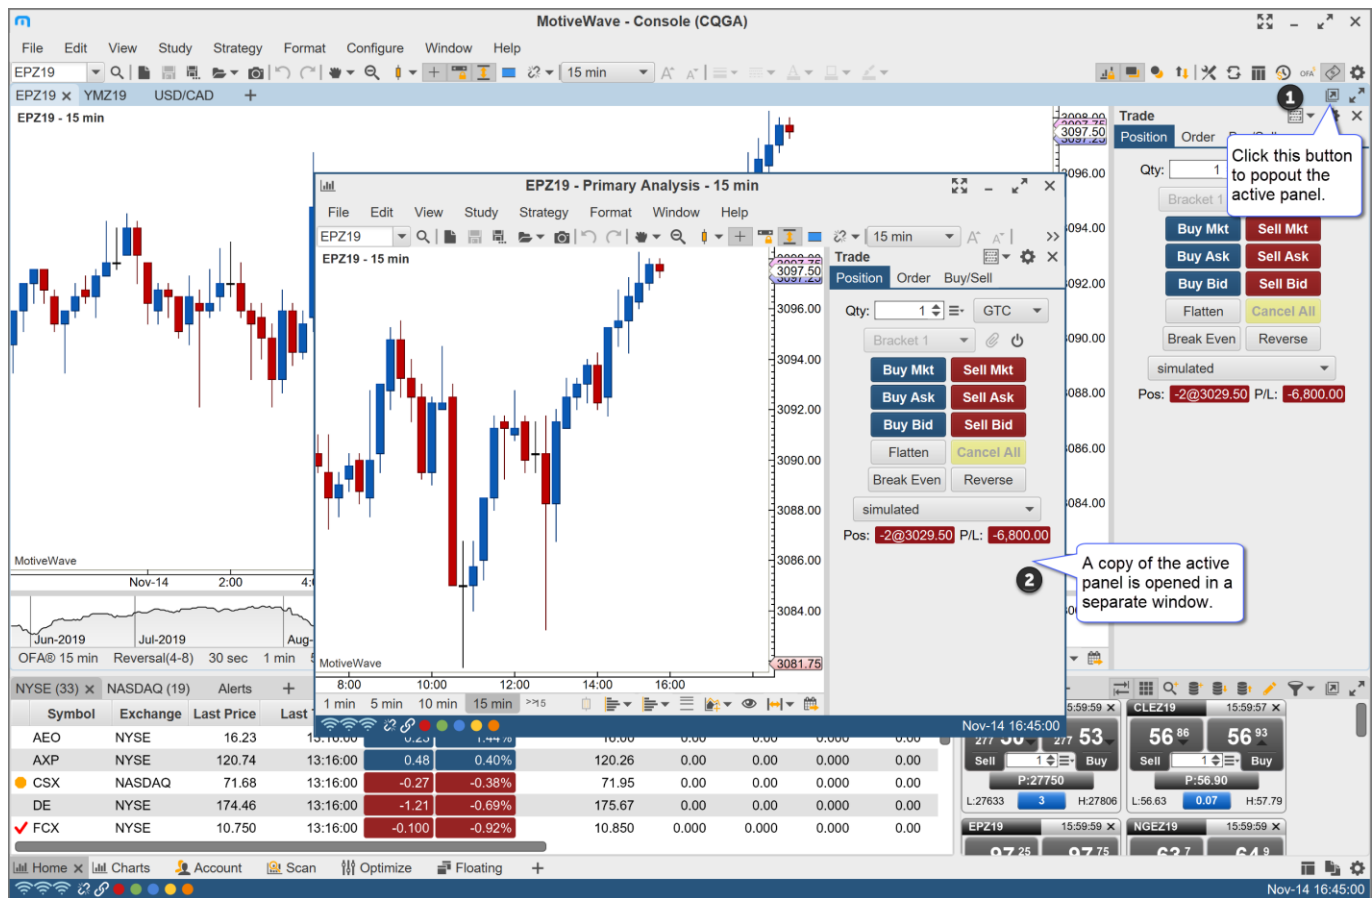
MotiveWave - Console (CQGA)

File Edit View Study Strategy Format Configure Window Help

EPZ19 15 min

EPZ19 YMZ19 USD/CAD +

EPZ19 - 15 min

Trade
Position Order
Qty: 1
Bracket 1

Click this button to popout the active panel.

1

Buy Mkt Sell Mkt
Buy Ask Sell Ask
Buy Bid Sell Bid
Flatten Cancel All
Break Even Reverse
simulated
Pos: -2@3029.50 P/L: -6,800.00

3098.00
3097.50
3096.00
3094.00
3092.00
3090.00
3088.00
3086.00
3084.00

EPZ19 - Primary Analysis - 15 min

File Edit View Study Strategy Format Window Help

EPZ19 15 min

EPZ19 - 15 min

Trade
Position Order Buy/Sell
Qty: 1 GTC
Bracket 1
Buy Mkt Sell Mkt
Buy Ask Sell Ask
Buy Bid Sell Bid
Flatten Cancel All
Break Even Reverse
simulated
Pos: -2@3029.50 P/L: -6,800.00

3097.50
3096.00
3094.00
3092.00
3090.00
3088.00
3086.00
3084.00
3081.75

MotiveWave

8:00 10:00 12:00 14:00 16:00

1 min 5 min 10 min 15 min >15

Nov-14 16:45:00

A copy of the active panel is opened in a separate window.

2

MotiveWave

Nov-14 2:00 4:

Jun-2019 Jul-2019 Aug-

OFA® 15 min Reversal(4-8) 30 sec 1 min

NYSE (33) NASDAQ (19) Alerts +

| Symbol | Exchange | Last Price | Last | | | | | | | |
|---|---|---|---|---|---|---|---|---|---|---|
| AEO | NYSE | 16.23 | 13:16:00 | 0.23 | 1.44% | 16.00 | 0.00 | 0.00 | 0.000 | 0.00 |
| AXP | NYSE | 120.74 | 13:16:00 | 0.48 | 0.40% | 120.26 | 0.00 | 0.00 | 0.000 | 0.00 |
| CSX | NASDAQ | 71.68 | 13:16:00 | -0.27 | -0.38% | 71.95 | 0.00 | 0.00 | 0.000 | 0.00 |
| DE | NYSE | 174.46 | 13:16:00 | -1.21 | -0.69% | 175.67 | 0.00 | 0.00 | 0.000 | 0.00 |
| FCX | NYSE | 10.750 | 13:16:00 | -0.100 | -0.92% | 10.850 | 0.000 | 0.000 | 0.000 | 0.00 |

15:59:59 CLEZ19 15:59:57
277 50 277 53 56 86 56 93
Sell 1 Buy Sell 1 Buy
P:27750 P:56.90
L:27633 3 H:27806 L:56.63 0.07 H:57.79
EPZ19 15:59:59 NGEZ19 15:59:59

Home Charts Account Scan Optimize Floating +

Nov-14 16:45:00